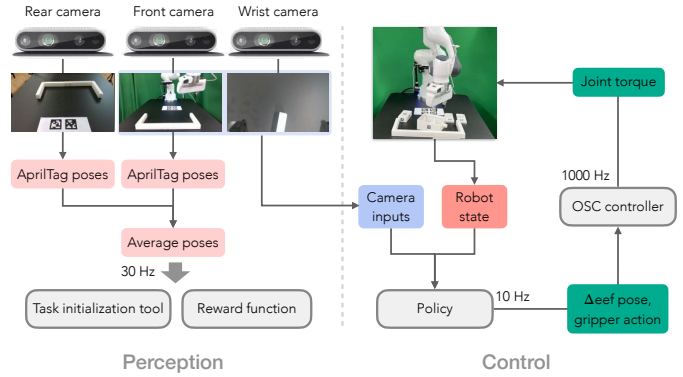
Rear camera
Front camera
Wrist camera

AprilTag poses
AprilTag poses

Average poses

30 Hz

Task initialization tool
Reward function

Perception

Joint torque

1000 Hz

OSC controller

Camera inputs
Robot state

Policy

10 Hz

Δeef pose, gripper action

Control